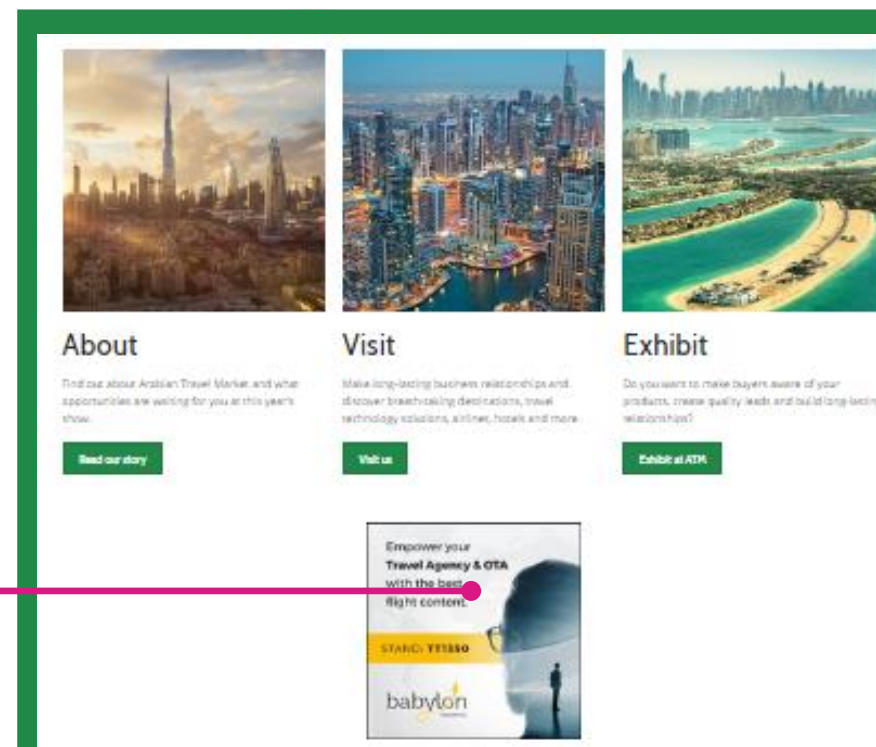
About

Find out about Arabian Travel Market and what opportunities are waiting for you at this year's show.

Read our story

Visit

Make long-lasting business relationships and discover breathtaking destinations, travel technology solutions, airlines, hotels and more.

Visit us

Exhibit

Do you want to make buyers aware of your products, create quality leads and build long-lasting relationships?

Exhibit at ATM

Empower your Travel Agency & OTA with the best flight content.

STAND: TT1550

babylon